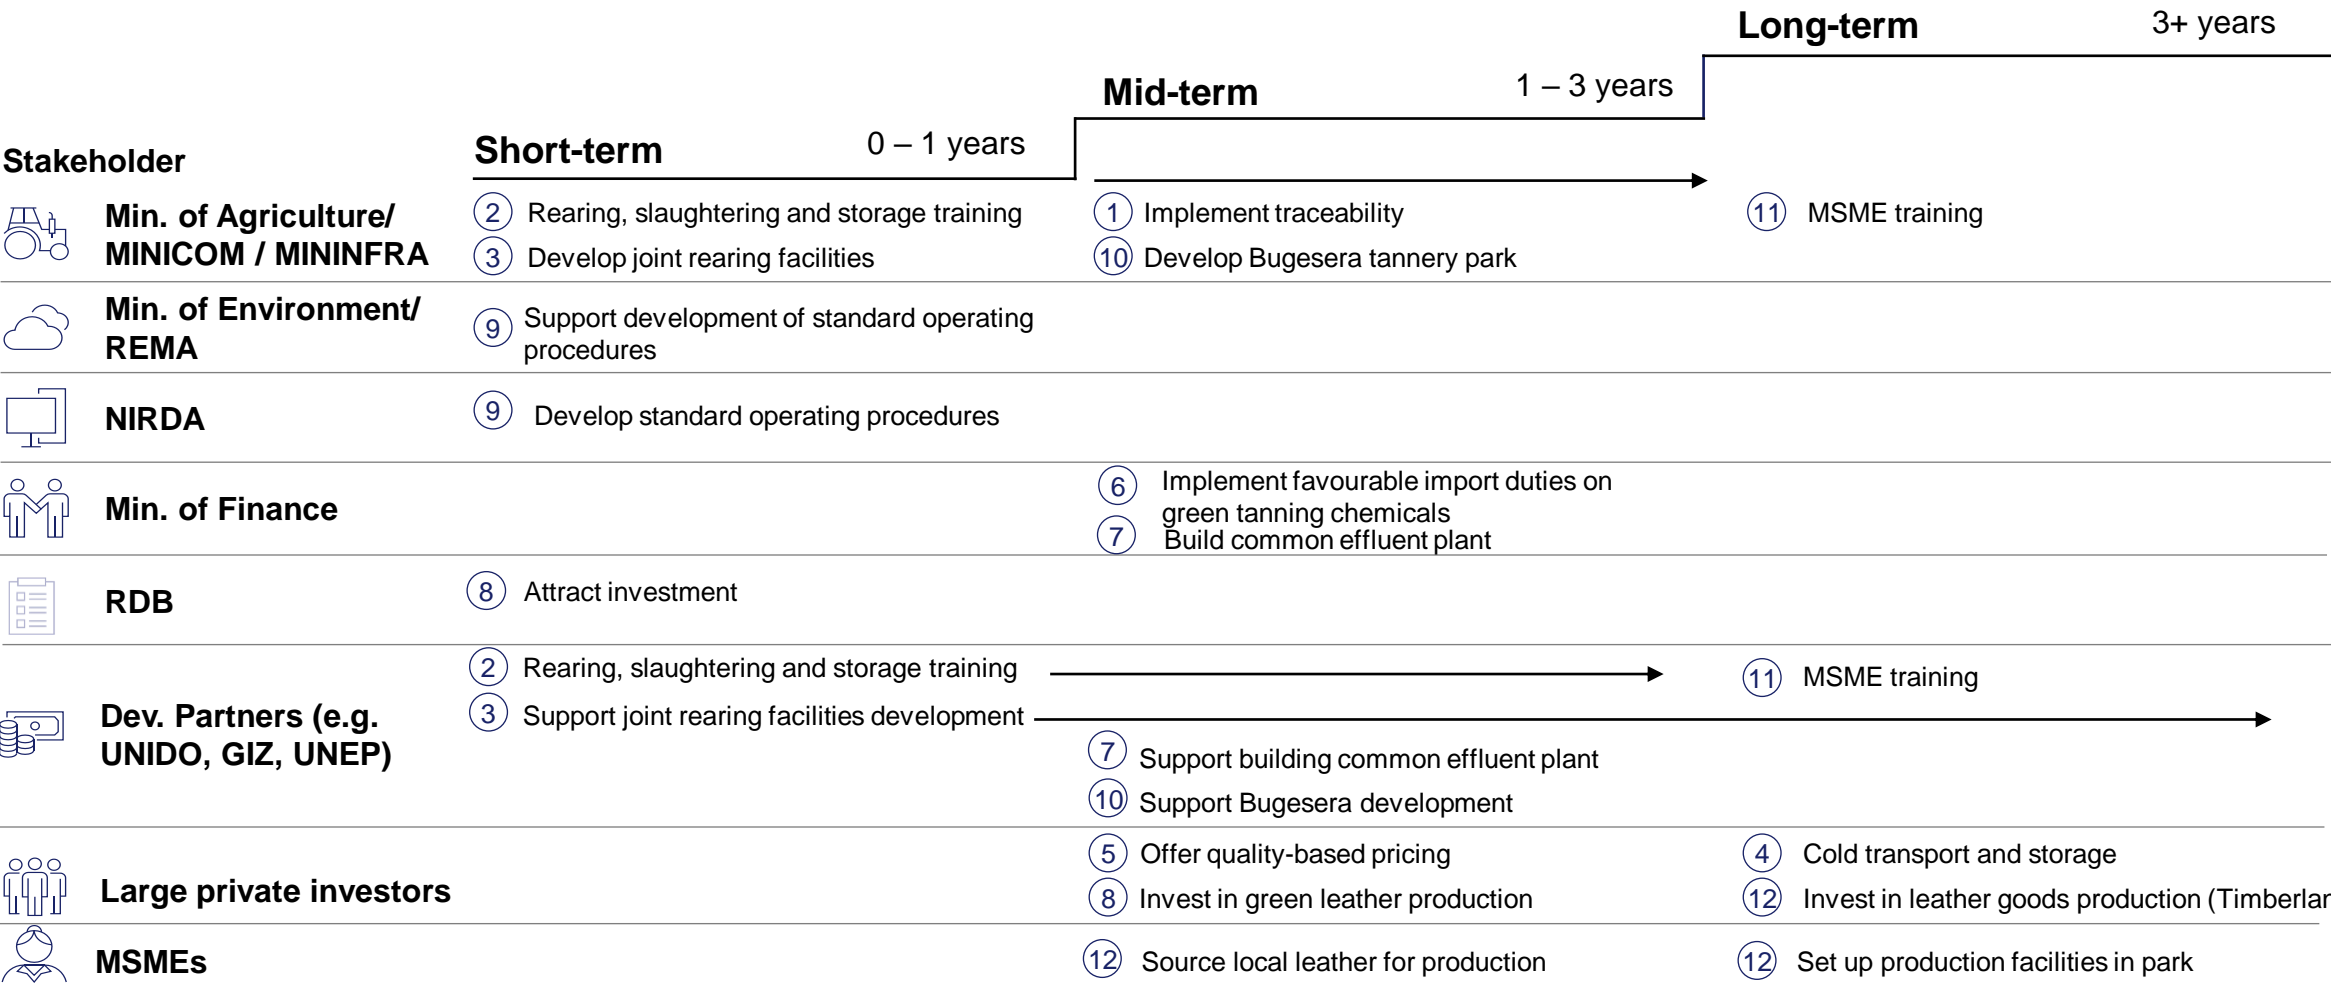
Long-term 3+ years

Mid-term 1 – 3 years

Short-term 0 – 1 years

Stakeholder

| Stakeholder | Short-term | Mid-term | Long-term |
|---|---|---|---|
| Min. of Agriculture/ MINICOM / MININFRA | 2 Rearing, slaughtering and storage training<br>3 Develop joint rearing facilities | 1 Implement traceability<br>10 Develop Bugesera tannery park | 11 MSME training |
| Min. of Environment/ REMA | 9 Support development of standard operating procedures | | |
| NIRDA | 9 Develop standard operating procedures | | |
| Min. of Finance | | 6 Implement favourable import duties on green tanning chemicals<br>7 Build common effluent plant | |
| RDB | 8 Attract investment | | |
| Dev. Partners (e.g. UNIDO, GIZ, UNEP) | 2 Rearing, slaughtering and storage training<br>3 Support joint rearing facilities development | 7 Support building common effluent plant<br>10 Support Bugesera development | 11 MSME training |
| Large private investors | | 5 Offer quality-based pricing<br>8 Invest in green leather production | 4 Cold transport and storage<br>12 Invest in leather goods production (Timberlar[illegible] |
| MSMEs | | 12 Source local leather for production | 12 Set up production facilities in park |